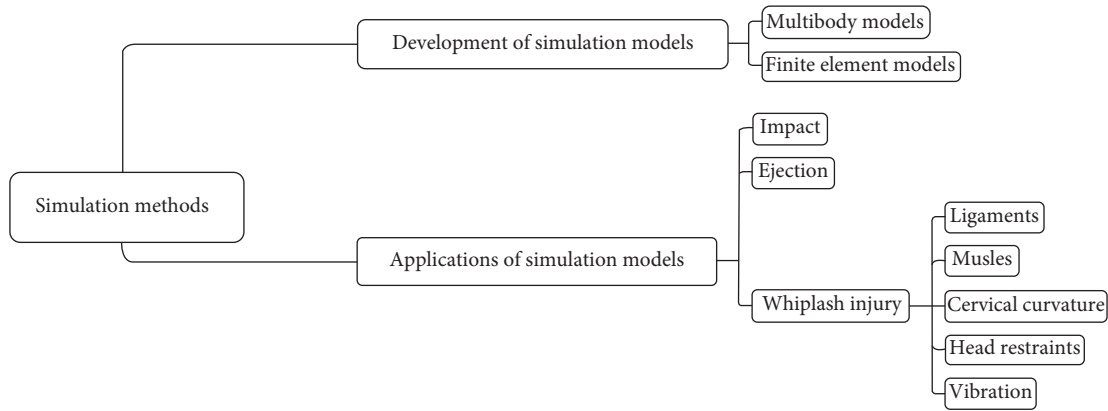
Simulation methods

Development of simulation models

Multibody models

Finite element models

Applications of simulation models

Impact

Ejection

Whiplash injury

Ligaments

Musles

Cervical curvature

Head restraints

Vibration